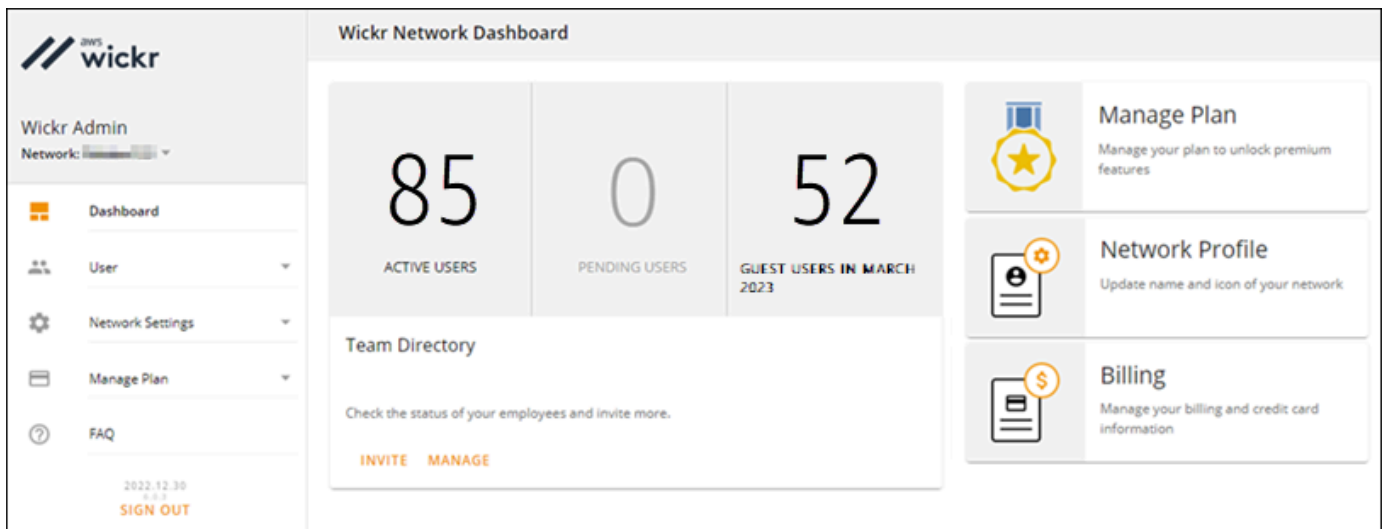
aws wickr

Wickr Admin
Network: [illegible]

Dashboard
User
Network Settings
Manage Plan
FAQ

2022.12.30
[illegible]
SIGN OUT

Wickr Network Dashboard

85
ACTIVE USERS

0
PENDING USERS

52
GUEST USERS IN MARCH 2023

Team Directory

Check the status of your employees and invite more.

INVITE MANAGE

Manage Plan
Manage your plan to unlock premium features

Network Profile
Update name and icon of your network

Billing
Manage your billing and credit card information